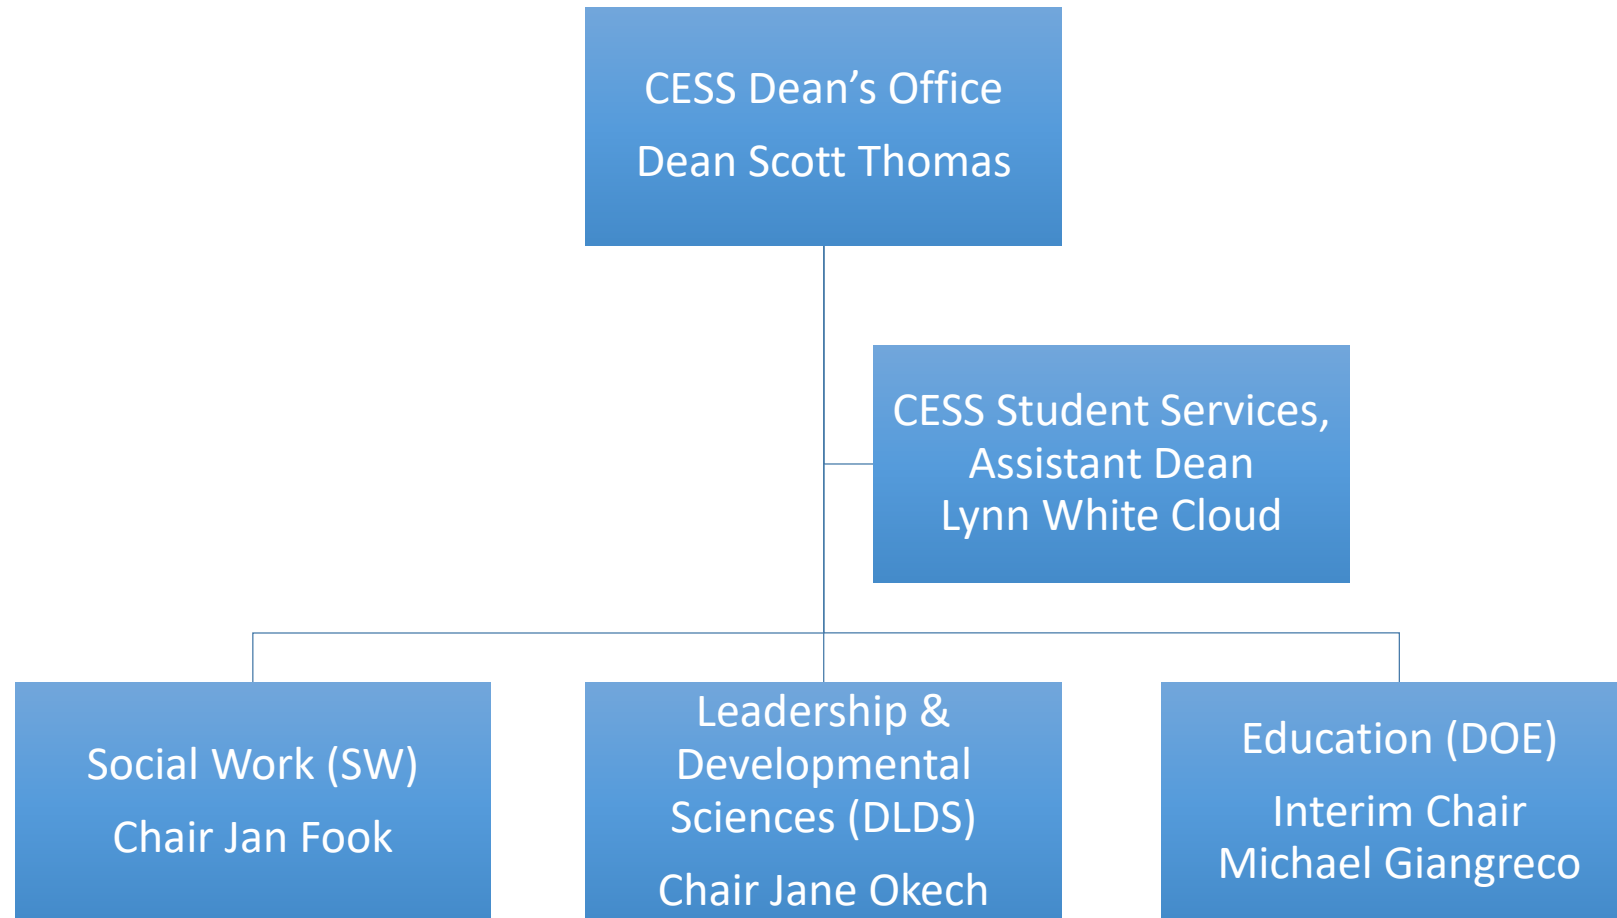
CESS Dean’s Office

Dean Scott Thomas

CESS Student Services, Assistant Dean Lynn White Cloud

Social Work (SW)

Chair Jan Fook

Leadership & Developmental Sciences (DLDS)

Chair Jane Okech

Education (DOE)

Interim Chair Michael Giangreco